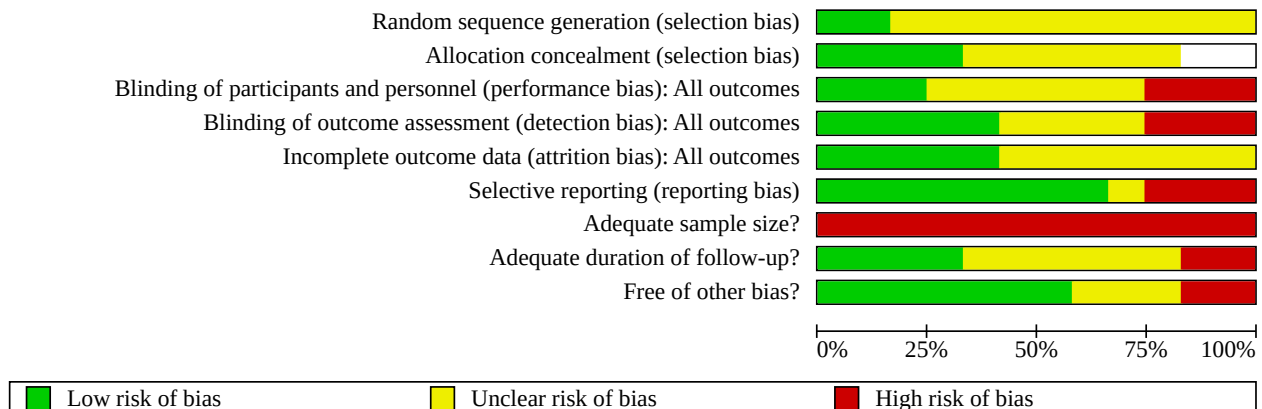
Random sequence generation (selection bias)
Allocation concealment (selection bias)
Blinding of participants and personnel (performance bias): All outcomes
Blinding of outcome assessment (detection bias): All outcomes
Incomplete outcome data (attrition bias): All outcomes
Selective reporting (reporting bias)
Adequate sample size?
Adequate duration of follow-up?
Free of other bias?

0% 25% 50% 75% 100%

Low risk of bias
Unclear risk of bias
High risk of bias